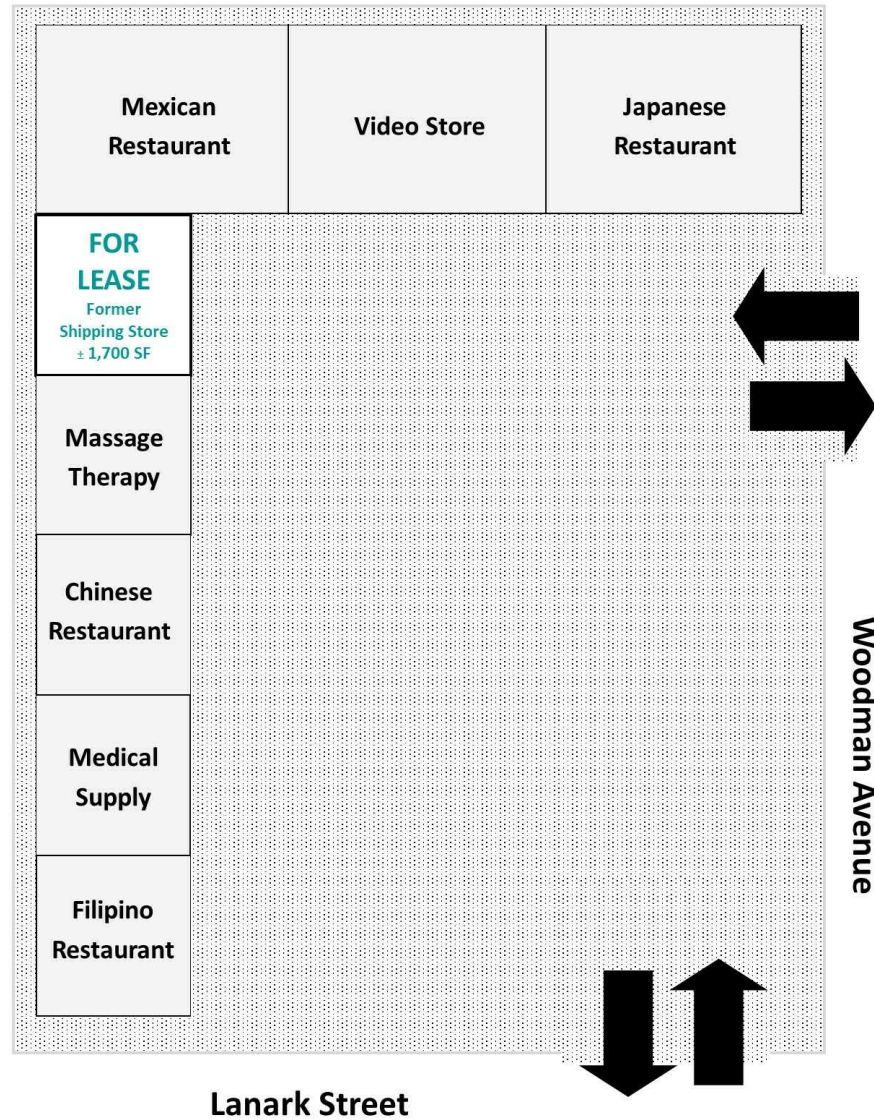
Mexican Restaurant

Video Store

Japanese Restaurant

FOR LEASE
Former Shipping Store
± 1,700 SF

Massage Therapy

Chinese Restaurant

Medical Supply

Filipino Restaurant

Woodman Avenue

Lanark Street